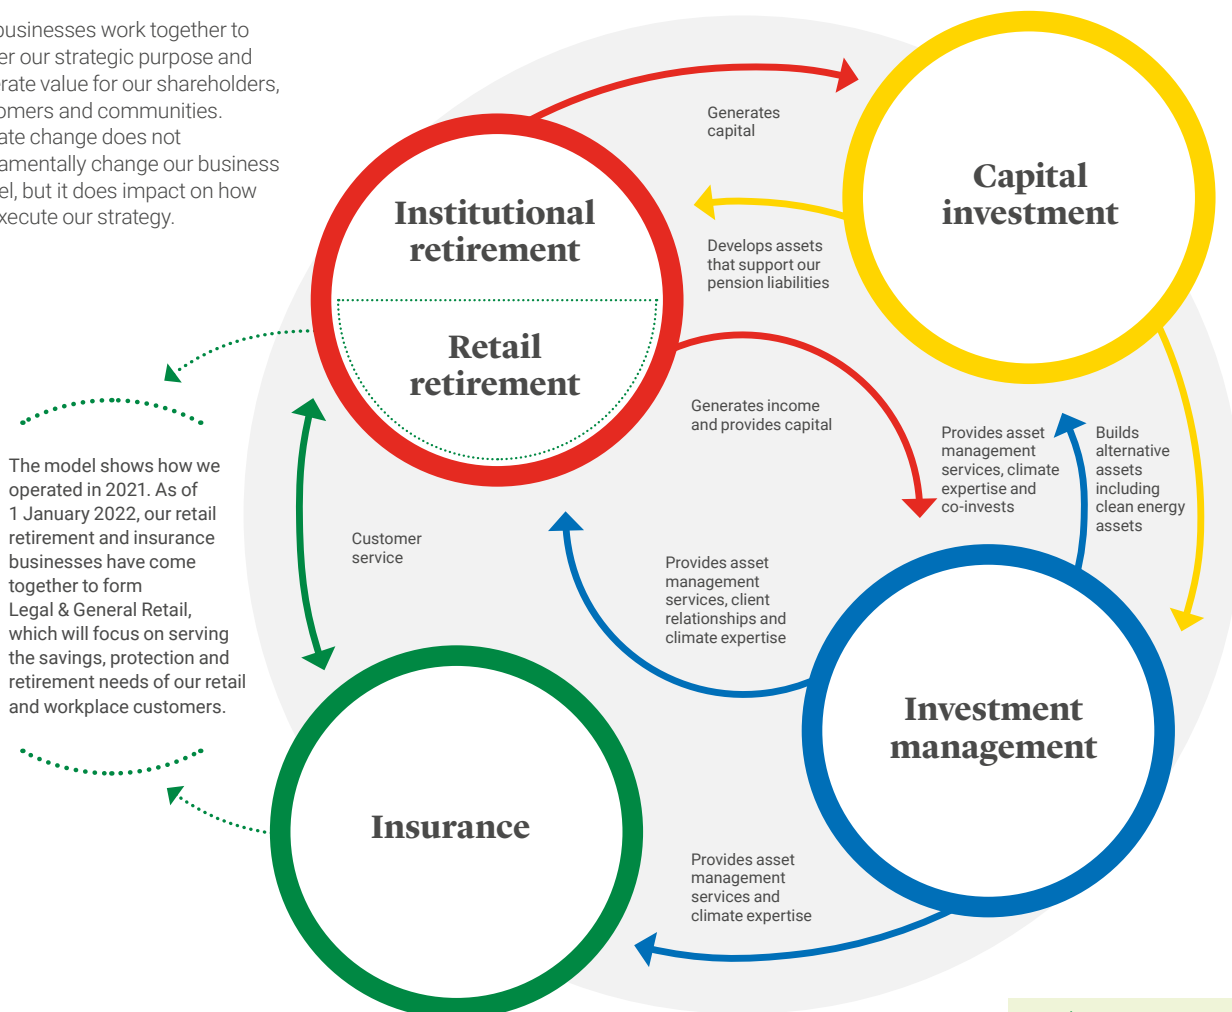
businesses work together to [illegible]er our strategic purpose and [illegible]rate value for our shareholders, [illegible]omers and communities. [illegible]ate change does not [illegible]amentally change our business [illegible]el, but it does impact on how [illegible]xecute our strategy.

The model shows how we operated in 2021. As of 1 January 2022, our retail retirement and insurance businesses have come together to form Legal & General Retail, which will focus on serving the savings, protection and retirement needs of our retail and workplace customers.

Institutional retirement

Retail retirement

Capital investment

Investment management

Insurance

Generates capital

Develops assets that support our pension liabilities

Generates income and provides capital

Provides asset management services, climate expertise and co-invests

Builds alternative assets including clean energy assets

Customer service

Provides asset management services, client relationships and climate expertise

Provides asset management services and climate expertise